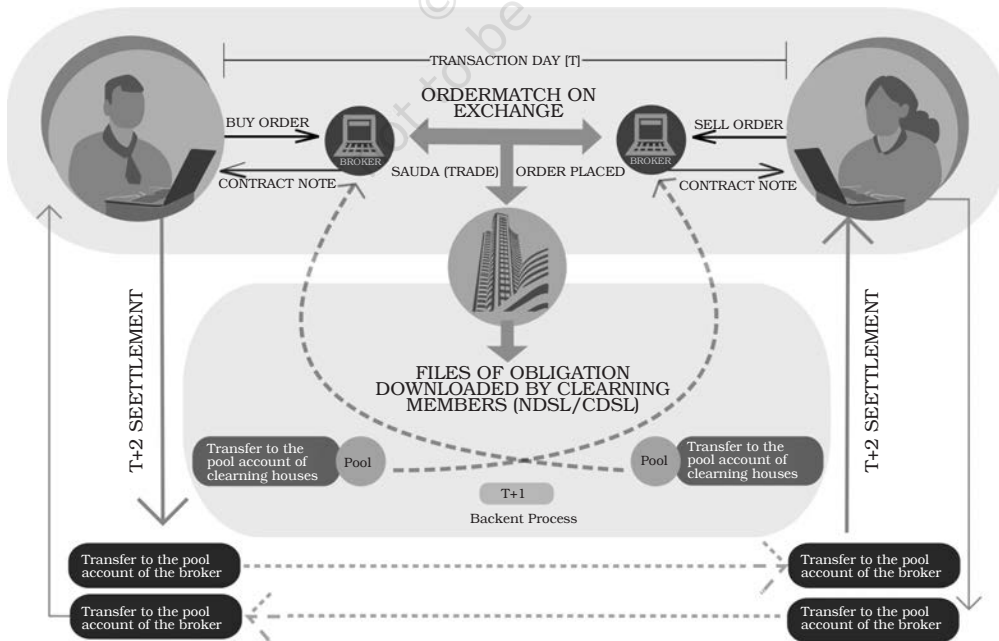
TRANSACTION DAY [T]

ORDERMATCH ON EXCHANGE

BUY ORDER

BROKER

CONTRACT NOTE

SAUDA (TRADE)

ORDER PLACED

BROKER

SELL ORDER

CONTRACT NOTE

T+2 SEETTLEMENT

FILES OF OBLIGATION DOWNLOADED BY CLEARNING MEMBERS (NDSL/CDSL)

T+2 SEETTLEMENT

Transfer to the pool account of clearning houses

Pool

Pool

Transfer to the pool account of clearning houses

T+1

Backent Process

Transfer to the pool account of the broker

Transfer to the pool account of the broker

Transfer to the pool account of the broker

Transfer to the pool account of the broker